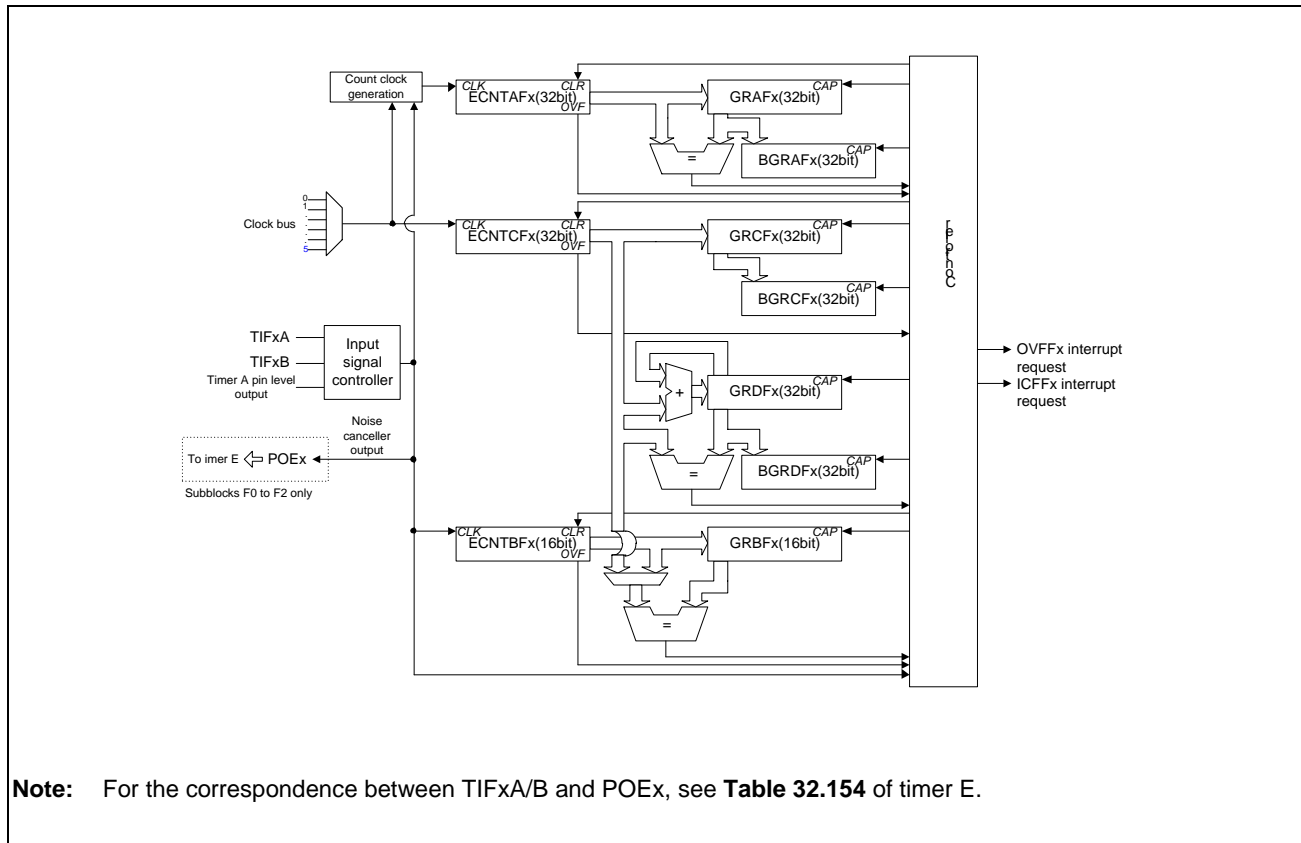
Count clock generation

CLK
CLR
ECNTAFx(32bit)
OVF

GRAFx(32bit)
CAP

=

BGRAFx(32bit)
CAP

0
1
.
.
.
5
Clock bus

CLK
CLR
ECNTCFx(32bit)
OVF

GRCFx(32bit)
CAP

BGRCFx(32bit)
CAP

Controller

TIFxA
TIFxB
Timer A pin level output

Input signal controller

+

GRDFx(32bit)
CAP

OVFFx interrupt request
ICFFx interrupt request

Noise canceller output

To imer E POEx
Subblocks F0 to F2 only

=

BGRDFx(32bit)
CAP

CLK
CLR
ECNTBFx(16bit)
OVF

GRBFx(16bit)
CAP

=

**Note:** For the correspondence between TIFxA/B and POEx, see **Table 32.154** of timer E.